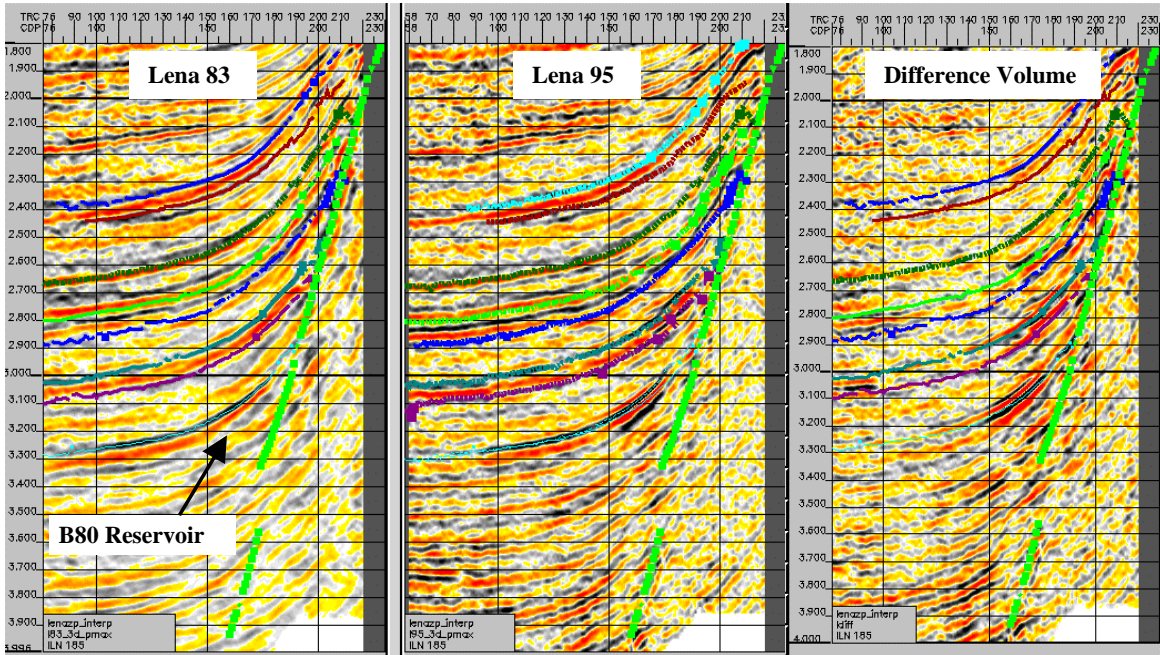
TRC 76 80 90 100 110 120 130 140 150 160 170 180 190 200 210 230
CDP 76 100 150 200 230

1.800
1.900
2.000
2.100
2.200
2.300
2.400
2.500
2.600
2.700
2.800
2.900
3.000
3.100
3.200
3.300
3.400
3.500
3.600
3.700
3.800
3.900
3.996

Lena 83

B80 Reservoir

lenazp_interp
l83_3d_pmax
ILN 185

58 70 80 90 100 110 120 130 140 150 160 170 180 190 200 210 23
58 100 150 200 23

Lena 95

lenazp_interp
l95_3d_pmax
ILN 185

TRC 76 80 90 100 110 120 130 140 150 160 170 180 190 200 210 230
CDP 76 100 150 200 230

1.800
1.900
2.000
2.100
2.200
2.300
2.400
2.500
2.600
2.700
2.800
2.900
3.000
3.100
3.200
3.300
3.400
3.500
3.600
3.700
3.800
3.900
4.000

Difference Volume

lenazp_interp
kdiff
ILN 185